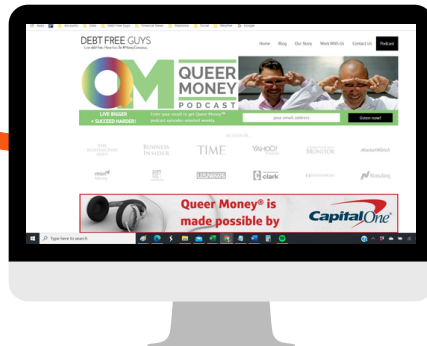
DEBT FREE GUYS

Home Blog Our Story Work With Us Contact Us Podcast

QM

QUEER MONEY PODCAST

LIVE BIGGER + SUCCEED HARDER!

Enter your email to get Queer Money® podcast episodes emailed weekly.

Enter your email address

Listen now!

AS SEEN IN...

TIME

clark

Queer Money® is made possible by

Capital One

Type here to search